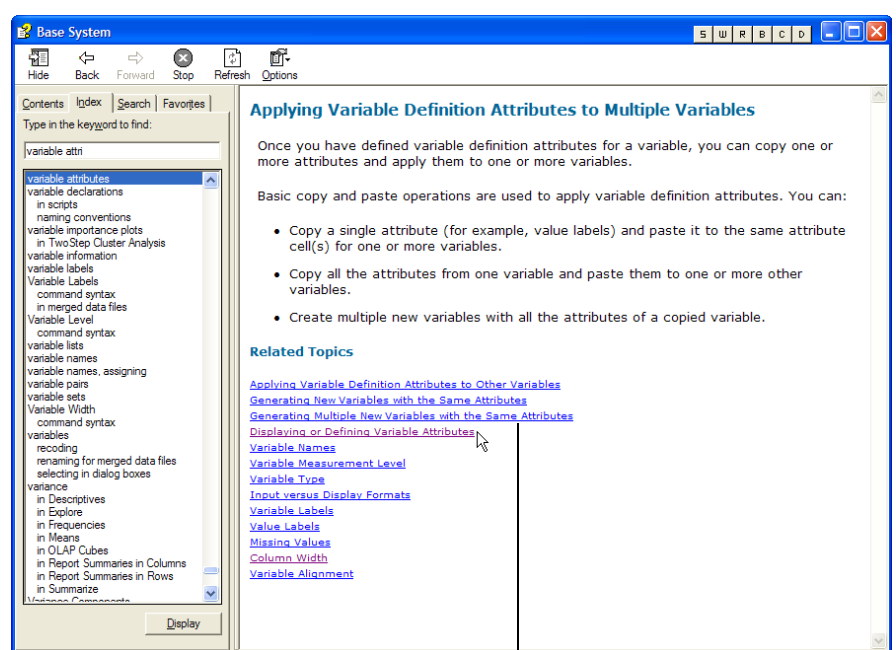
Base System

S W R B C D

Hide Back Forward Stop Refresh Options

Contents Index Search Favorites

Type in the keyword to find:

variable attri

variable attributes
variable declarations
in scripts
naming conventions
variable importance plots
in TwoStep Cluster Analysis
variable information
variable labels
Variable Labels
command syntax
in merged data files
Variable Level
command syntax
variable lists
variable names
variable names, assigning
variable pairs
variable sets
Variable Width
command syntax
variables
recoding
renaming for merged data files
selecting in dialog boxes
variance
in Descriptives
in Explore
in Frequencies
in Means
in OLAP Cubes
in Report Summaries in Columns
in Report Summaries in Rows
in Summarize
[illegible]

Display

Applying Variable Definition Attributes to Multiple Variables

Once you have defined variable definition attributes for a variable, you can copy one or more attributes and apply them to one or more variables.

Basic copy and paste operations are used to apply variable definition attributes. You can:

• Copy a single attribute (for example, value labels) and paste it to the same attribute cell(s) for one or more variables.

• Copy all the attributes from one variable and paste them to one or more other variables.

• Create multiple new variables with all the attributes of a copied variable.

Related Topics

Applying Variable Definition Attributes to Other Variables
Generating New Variables with the Same Attributes
Generating Multiple New Variables with the Same Attributes
Displaying or Defining Variable Attributes
Variable Names
Variable Measurement Level
Variable Type
Input versus Display Formats
Variable Labels
Value Labels
Missing Values
Column Width
Variable Alignment